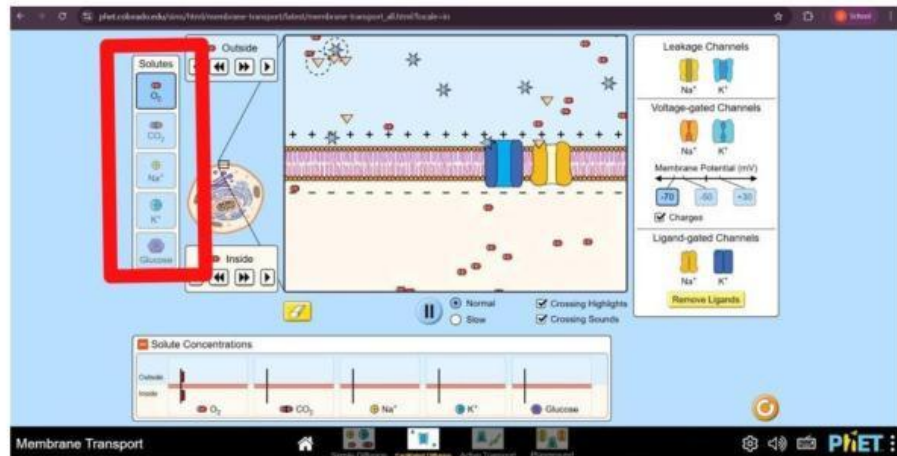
phet.colorado.edu/sims/html/membrane-transport/latest/membrane-transport_all.html?locale=in

School

Solutes

$O_2$

$CO_2$

$Na^+$

$K^+$

Glucose

Outside

Inside

Leakage Channels

$Na^+$ $K^+$

Voltage-gated Channels

$Na^+$ $K^+$

Membrane Potential (mV)

-70 -50 +30

Charges

Ligand-gated Channels

$Na^+$ $K^+$

Remove Ligands

Normal

Slow

Crossing Highlights

Crossing Sounds

Solute Concentrations

Outside

Inside

$O_2$ $CO_2$ $Na^+$ $K^+$ Glucose

Membrane Transport

PhET